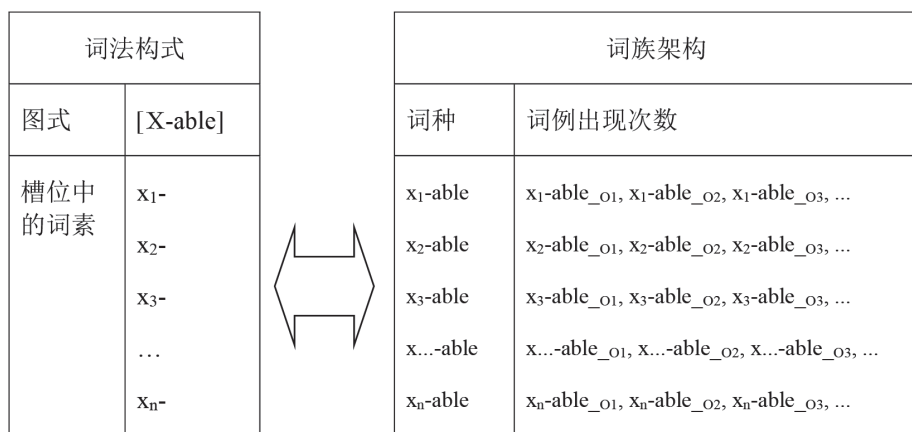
| 词法构式 | |
|---|---|
| 图式 | [X-able] |
| 槽位中的词素 | $x_1$- <br> $x_2$- <br> $x_3$- <br> … <br> $x_n$- |

| 词族架构 | |
|---|---|
| 词种 | 词例出现次数 |
| $x_1$-able | $x_1$-able_$_{O1}$, $x_1$-able_$_{O2}$, $x_1$-able_$_{O3}$, ... |
| $x_2$-able | $x_2$-able_$_{O1}$, $x_2$-able_$_{O2}$, $x_2$-able_$_{O3}$, ... |
| $x_3$-able | $x_3$-able_$_{O1}$, $x_3$-able_$_{O2}$, $x_3$-able_$_{O3}$, ... |
| x...-able | x...-able_$_{O1}$, x...-able_$_{O2}$, x...-able_$_{O3}$, ... |
| $x_n$-able | $x_n$-able_$_{O1}$, $x_n$-able_$_{O2}$, $x_n$-able_$_{O3}$, ... |